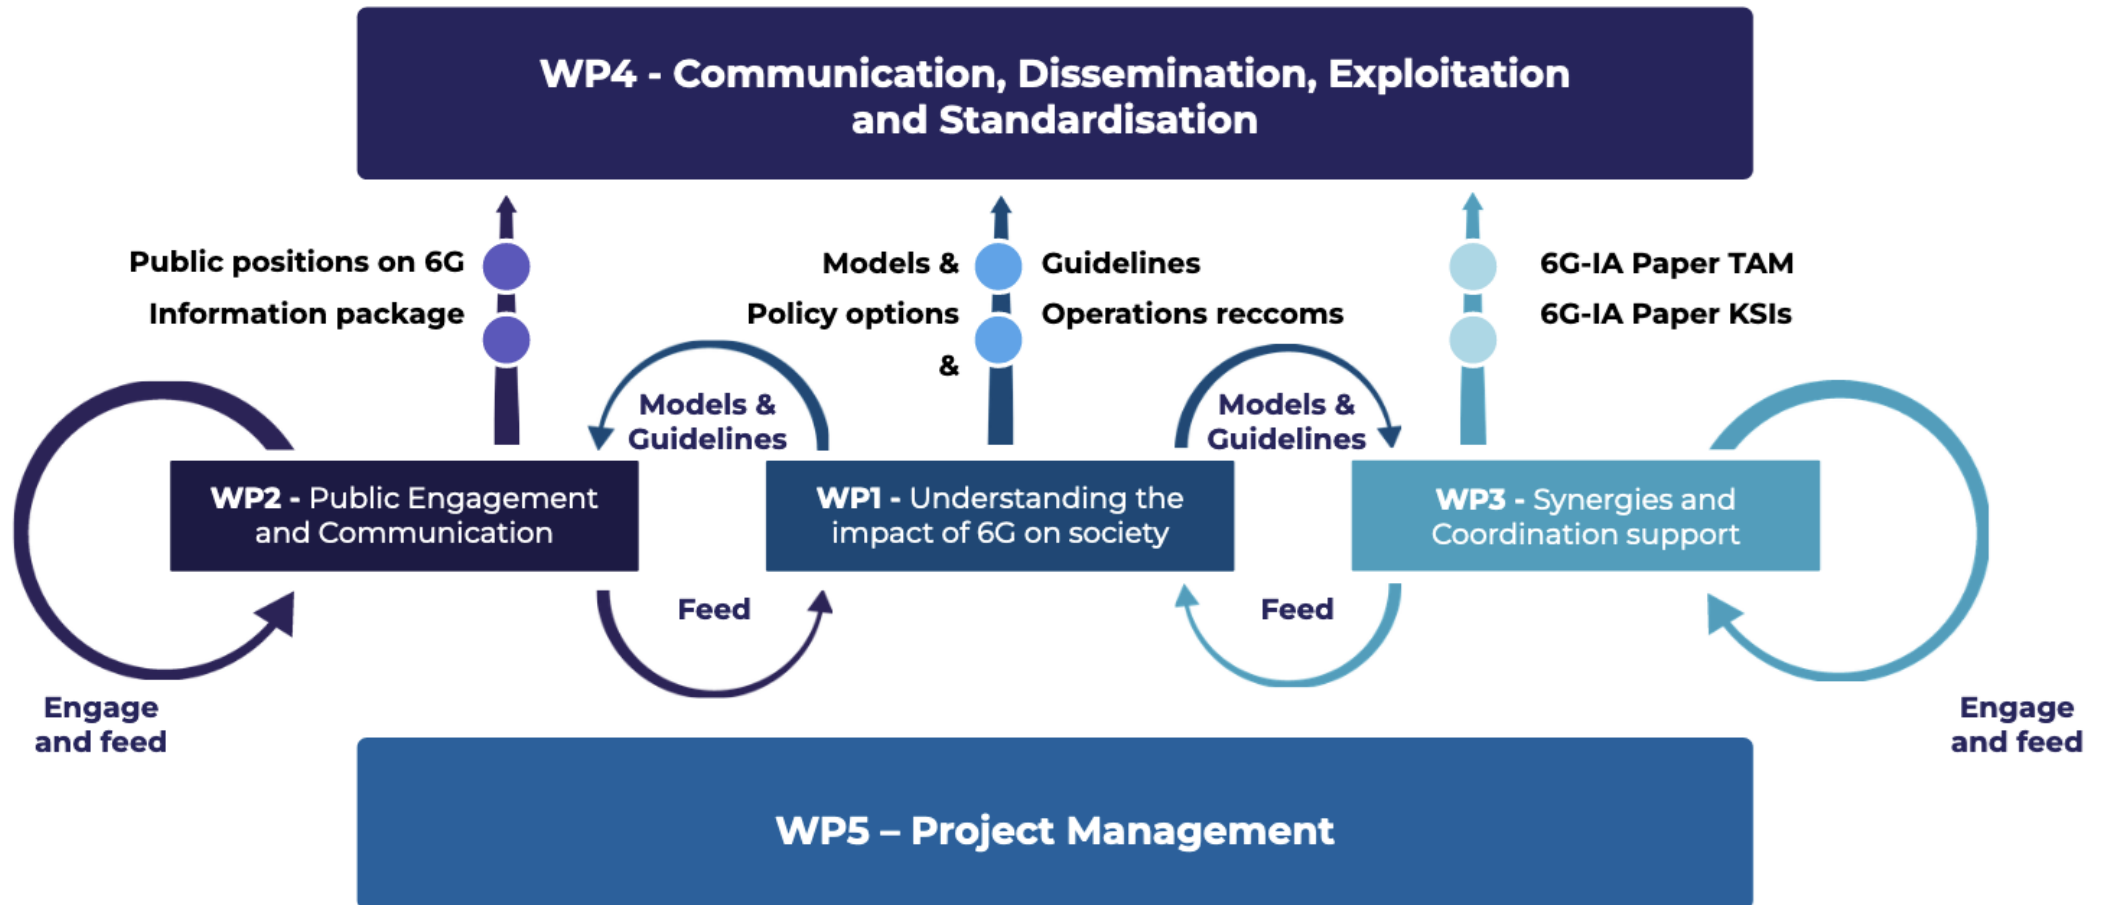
WP4 - Communication, Dissemination, Exploitation and Standardisation

Public positions on 6G
Information package

Models & Guidelines
Policy options & Operations reccoms
&

6G-IA Paper TAM
6G-IA Paper KSIs

Models & Guidelines

Models & Guidelines

WP2 - Public Engagement and Communication

WP1 - Understanding the impact of 6G on society

WP3 - Synergies and Coordination support

Feed

Feed

Engage and feed

Engage and feed

WP5 – Project Management